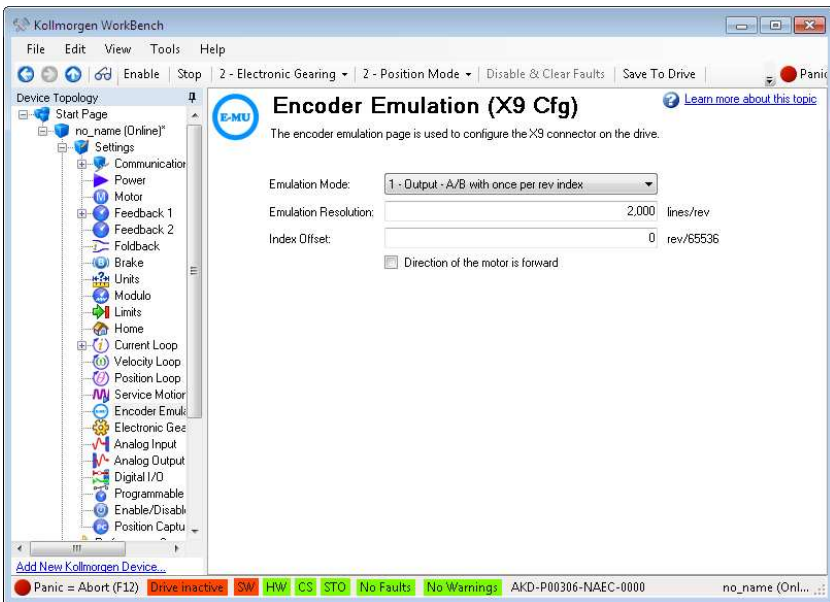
Kollmorgen WorkBench

File Edit View Tools Help

Enable | Stop | 2 - Electronic Gearing ▾ | 2 - Position Mode ▾ | Disable & Clear Faults | Save To Drive | Panic

Device Topology
Start Page
no_name (Online)*
Settings
Communicatior
Power
Motor
Feedback 1
Feedback 2
Foldback
Brake
Units
Modulo
Limits
Home
Current Loop
Velocity Loop
Position Loop
Service Motior
Encoder Emula
Electronic Gea
Analog Input
Analog Output
Digital I/O
Programmable
Enable/Disabl
Position Captu

Add New Kollmorgen Device...

E-MU

Encoder Emulation (X9 Cfg)

Learn more about this topic

The encoder emulation page is used to configure the X9 connector on the drive.

Emulation Mode: 1 - Output - A/B with once per rev index

Emulation Resolution: 2,000 lines/rev

Index Offset: 0 rev/65536

Direction of the motor is forward

Panic = Abort (F12) Drive inactive SW HW CS STO No Faults No Warnings AKD-P00306-NAEC-0000 no_name (Onl...